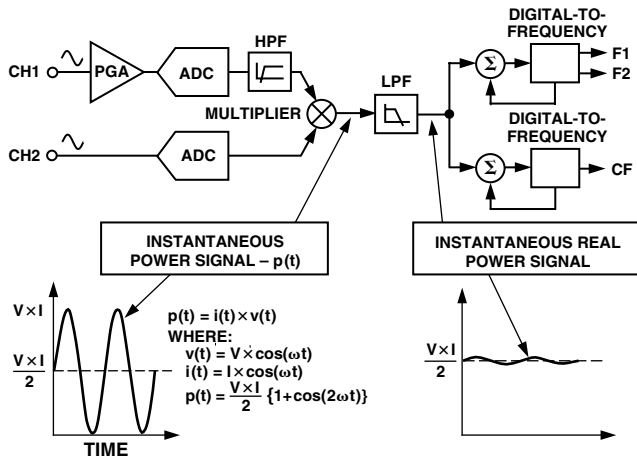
CH1

PGA

ADC

HPF

CH2

ADC

MULTIPLIER

LPF

DIGITAL-TO-FREQUENCY

$\Sigma$

F1

F2

DIGITAL-TO-FREQUENCY

$\Sigma$

CF

INSTANTANEOUS POWER SIGNAL – p(t)

INSTANTANEOUS REAL POWER SIGNAL

$V \times I$

$\frac{V \times I}{2}$

TIME

$p(t) = i(t) \times v(t)$

WHERE:

$v(t) = V \times \cos(\omega t)$

$i(t) = I \times \cos(\omega t)$

$p(t) = \frac{V \times I}{2} \{1 + \cos(2\omega t)\}$

$\frac{V \times I}{2}$